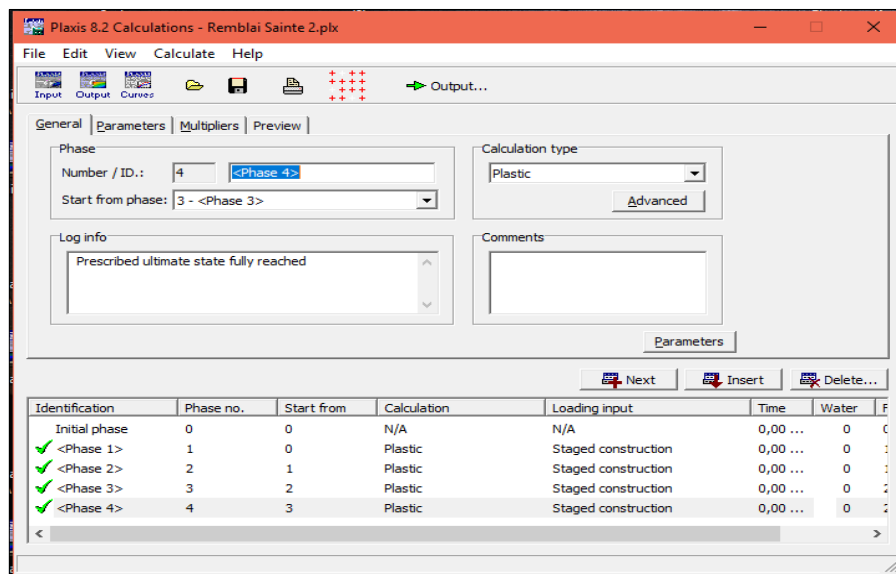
Plaxis 8.2 Calculations - Remblai Sainte 2.plx

File Edit View Calculate Help

Input Output Curves

Output...

General Parameters Multipliers Preview

Phase

Number / ID.: 4 <Phase 4>

Start from phase: 3 - <Phase 3>

Calculation type

Plastic

Advanced

Log info

Prescribed ultimate state fully reached

Comments

Parameters

Next Insert Delete...

| Identification | Phase no. | Start from | Calculation | Loading input | Time | Water | F |
|---|---|---|---|---|---|---|---|
| Initial phase | 0 | 0 | N/A | N/A | 0,00 ... | 0 | 0 |
| <Phase 1> | 1 | 0 | Plastic | Staged construction | 0,00 ... | 0 | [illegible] |
| <Phase 2> | 2 | 1 | Plastic | Staged construction | 0,00 ... | 0 | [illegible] |
| <Phase 3> | 3 | 2 | Plastic | Staged construction | 0,00 ... | 0 | 2 |
| <Phase 4> | 4 | 3 | Plastic | Staged construction | 0,00 ... | 0 | 2 |